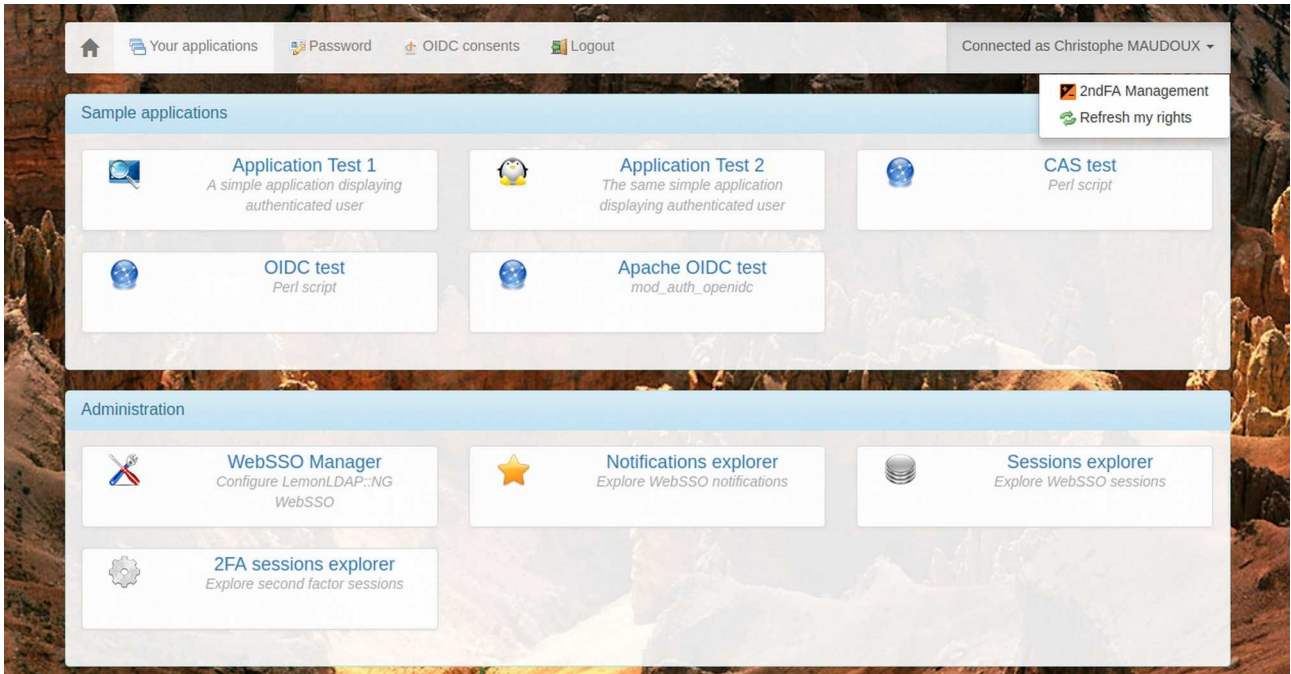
Your applications
Password
OIDC consents
Logout
Connected as Christophe MAUDOUX

2ndFA Management
Refresh my rights

Sample applications

Application Test 1
A simple application displaying authenticated user

Application Test 2
The same simple application displaying authenticated user

CAS test
Perl script

OIDC test
Perl script

Apache OIDC test
mod_auth_openidc

Administration

WebSSO Manager
Configure LemonLDAP::NG WebSSO

Notifications explorer
Explore WebSSO notifications

Sessions explorer
Explore WebSSO sessions

2FA sessions explorer
Explore second factor sessions